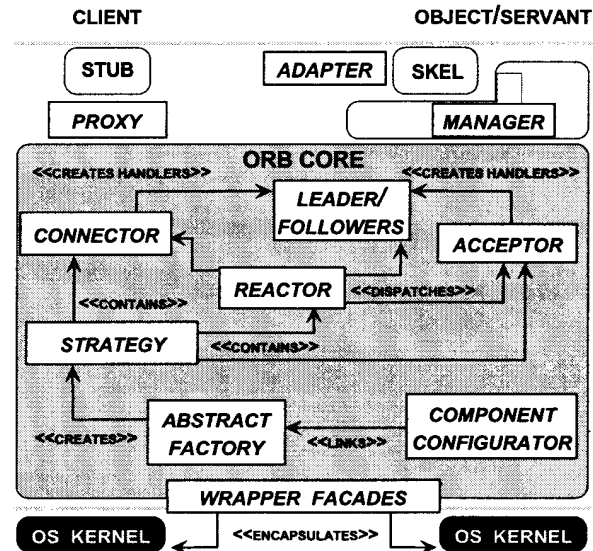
CLIENT

OBJECT/SERVANT

STUB

ADAPTER

SKEL

PROXY

MANAGER

ORB CORE

<<CREATES HANDLERS>>

<<CREATES HANDLERS>>

LEADER/ FOLLOWERS

CONNECTOR

ACCEPTOR

<<CONTAINS>>

REACTOR

<<DISPATCHES>>

STRATEGY

<<CONTAINS>>

ABSTRACT FACTORY

COMPONENT CONFIGURATOR

<<CREATES>>

<<LINKS>>

WRAPPER FACADES

OS KERNEL

<<ENCAPSULATES>>

OS KERNEL